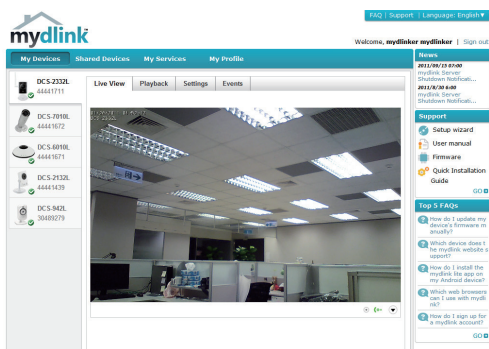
FAQ | Support | Language: English▼

mydlink

Welcome, mydlinker mydlinker | Sign out

My Devices
Shared Devices
My Services
My Profile

DCS-2332L
44441711

DCS-7010L
44441672

DCS-6010L
44441671

DCS-2132L
44441439

DCS-942L
30489279

Live View
Playback
Settings
Events

News
2011/09/15 07:00
mydlink Server Shutdown Notificati...
2011/8/30 6:00
mydlink Server Shutdown Notificati...

Support
Setup wizard
User manual
Firmware
Quick Installation Guide
GO

Top 5 FAQs
How do I update my device's firmware manually?
Which device does the mydlink website support?
How do I install the mydlink lite app on my Android device?
Which web browsers can I use with mydlink?
How do I sign up for a mydlink account?
GO